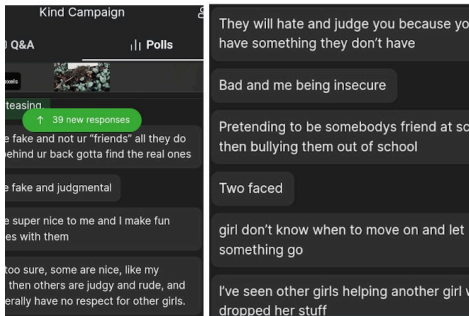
Kind Campaign

Q&A

Polls

teasing

↑ 39 new responses

e fake and not ur "friends" all they do behind ur back gotta find the real ones

e fake and judgmental

e super nice to me and I make fun es with them

too sure, some are nice, like my then others are judgy and rude, and erally have no respect for other girls.

They will hate and judge you because you have something they don't have

Bad and me being insecure

Pretending to be somebodys friend at sc then bullying them out of school

Two faced

girl don't know when to move on and let something go

I've seen other girls helping another girl dropped her stuff